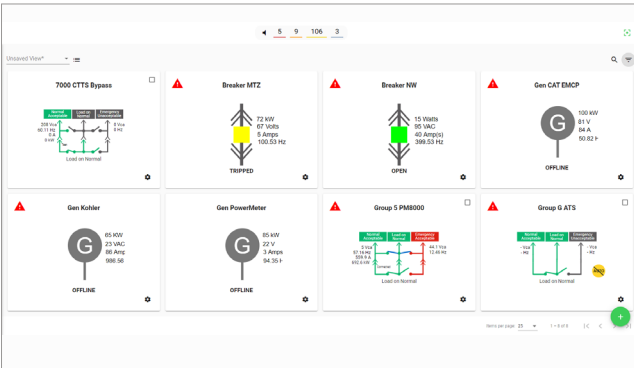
5 9 106 3

Unsaved View*

7000 CTTS Bypass

Normal Acceptable
Load on Normal
Emergency Unacceptable
208 Vca
60.11 Hz
0 A
0 kW
0 Vca
0 Hz
Load on Normal

Breaker MTZ

72 kW
67 Volts
5 Amps
100.53 Hz
TRIPPED

Breaker NW

15 Watts
95 VAC
40 Amp(s)
399.53 Hz
OPEN

Gen CAT EMCP

100 kW
81 V
84 A
50.82 H
OFFLINE

Gen Kohler

65 KW
23 VAC
86 Amp
986.56
OFFLINE

Gen PowerMeter

85 kW
22 V
3 Amps
94.35 H
OFFLINE

Group 5 PM8000

Normal Acceptable
Load on Normal
Emergency Unacceptable
0 Vca
57.19 Hz
359.9 A
910.6 kW
44.1 Vca
12.46 Hz
Load on Normal

Group G ATS

Normal Acceptable
Load on Normal
Emergency Unacceptable
- Vca
- Hz
- Vca
- Hz
Load on Normal

Items per page: 25
1 – 8 of 8